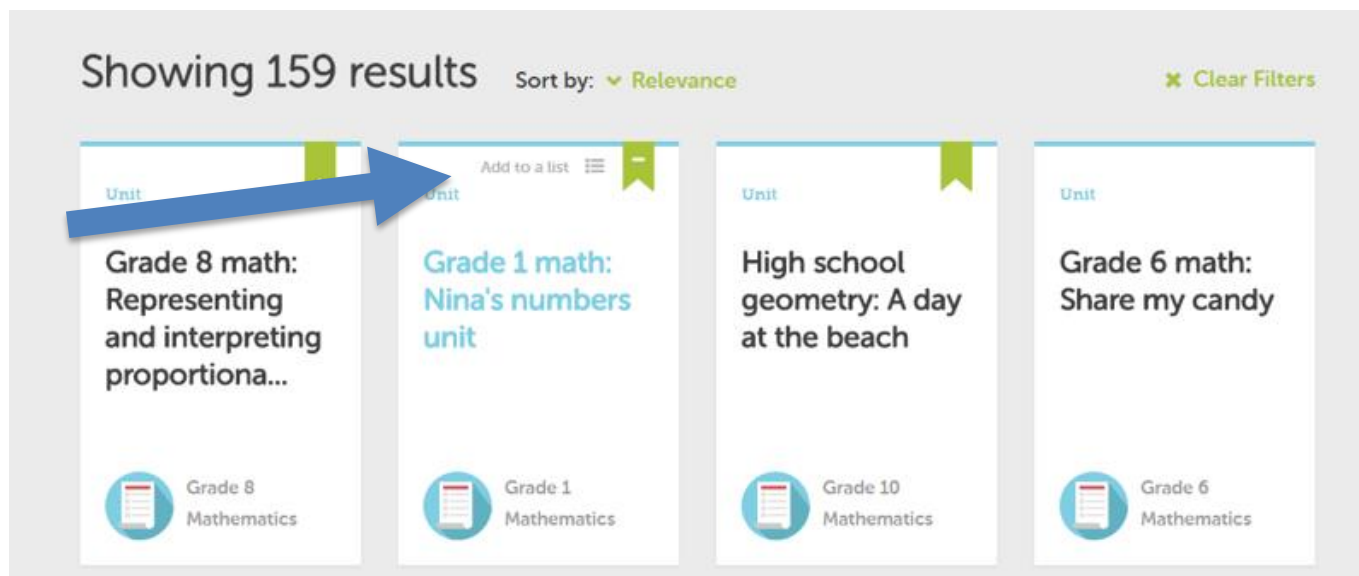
Showing 159 results Sort by: Relevance

Clear Filters

Unit

Grade 8 math: Representing and interpreting proportiona...

Grade 8 Mathematics

Add to a list

Unit

Grade 1 math: Nina's numbers unit

Grade 1 Mathematics

Unit

High school geometry: A day at the beach

Grade 10 Mathematics

Unit

Grade 6 math: Share my candy

Grade 6 Mathematics